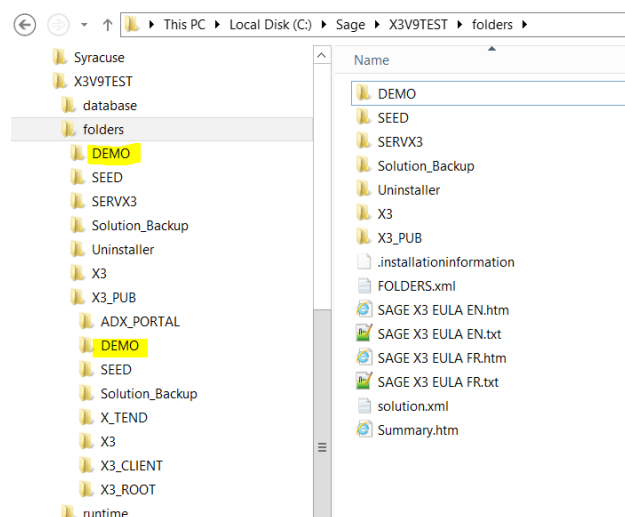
This PC ▸ Local Disk (C:) ▸ Sage ▸ X3V9TEST ▸ folders ▸

Syracuse
X3V9TEST
database
folders
DEMO
SEED
SERVX3
Solution_Backup
Uninstaller
X3
X3_PUB
ADX_PORTAL
DEMO
SEED
Solution_Backup
X_TEND
X3
X3_CLIENT
X3_ROOT
runtime

Name
DEMO
SEED
SERVX3
Solution_Backup
Uninstaller
X3
X3_PUB
.installationinformation
FOLDERS.xml
SAGE X3 EULA EN.htm
SAGE X3 EULA EN.txt
SAGE X3 EULA FR.htm
SAGE X3 EULA FR.txt
solution.xml
Summary.htm